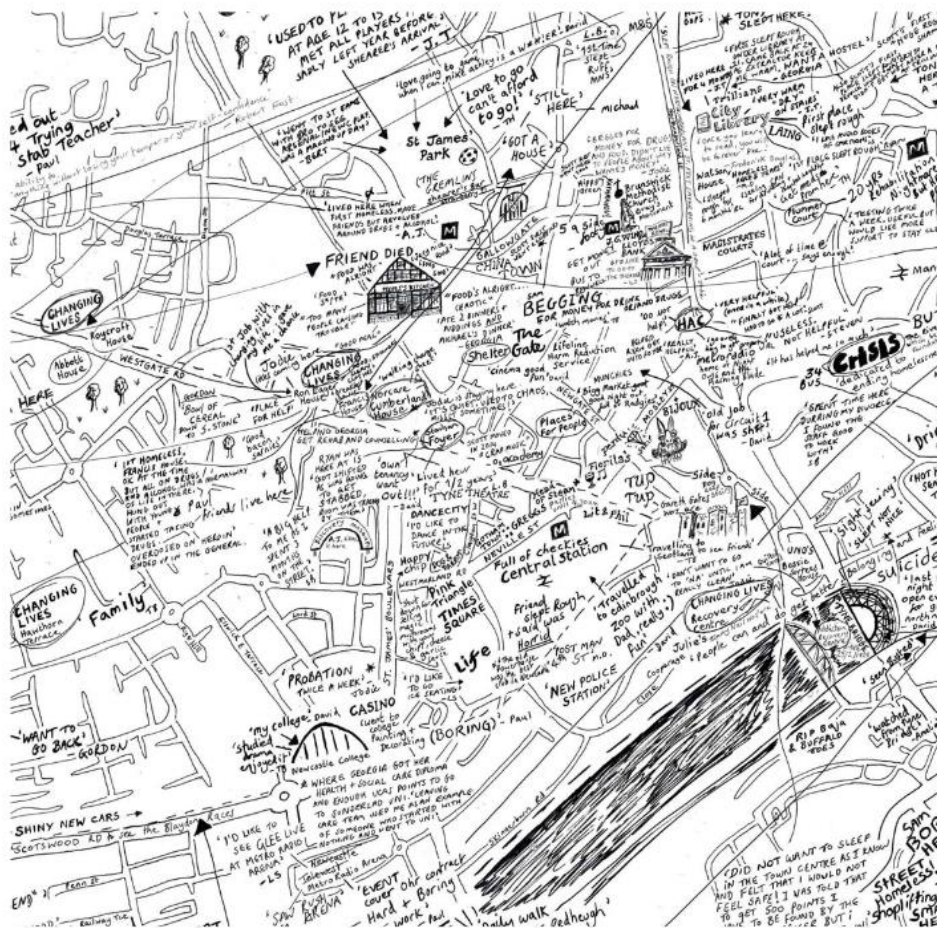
'USED TO PLAY AT AGE 12 TO 15 MET ALL PLAYERS SADLY LEFT YEAR BEFORE SHEARER'S ARRIVAL' - J.T.

M86

'Love going to games when I can' - Mike Ashley is a w*nker - David

'Love to go can't afford to go!' - TH

'STILL HERE' - Michael

St James' Park

'GOT A HOUSE'

THE GREMLIN

ed out
4 Trying
Stab Teacher'
Paul

'WENT TO ST JAMES PARK TO WATCH NEWCASTLE UNITED'

LIVED HERE WHEN FIRST HOMELESS

FRIEND DIED

GALLOWGATE

CHINATOWN

BEGGING FOR MONEY FOR DRUGS

'FOOD'S ALRIGHT'

The Gate

Shelter

lifeline Harm Reduction Service

CHANGING LIVES

Roycroft House

Abbott House

WESTGATE RD

HERE

Jodie

GORDON

CHANGING LIVES

Worcare Cumberland House

Foyer

Places for People

Bijoux

HAC

Metroradio

CRISIS

34 Bus

'old job for Circuit 1 was crap!' - David

'USELESS... NOT HELPFUL' - STEVEN

Lived here for 1/2 years

TYNE THEATRE

DANCECITY 'I'D LIKE TO DANCE'

Tup Tup

Lit & Phil

Full of checkies
Central Station

Friend slept rough + said was Horrid

'travelled to edinburgh zoo with Dad, really fun'

CHANGING LIVES Recovery Centre

Julie's

Pink Triangle

TIMES SQUARE

Life

'LOST MAN 4th ST' - n.o.

'NEW POLICE STATION'

CHANGING LIVES Hawthorn Terrace

Family

'PROBATION TWICE A WEEK!' - Jodie

'I'D LIKE TO GO ICE SKATING'

CASINO

'my college' - David

'studied drama enjoyed it'

Newcastle College

(BORING) - Paul

'WANT TO GO BACK' - GORDON

SHINY NEW CARS

SCOTSWOOD RD & see the Blaydon Races

'I'D LIKE TO SEE GLEE LIVE AT METRO RADIO ARENA' - LS

'EVENT cover ohr contract Hard + Boring work'

daily walk

'DID NOT WANT TO SLEEP IN THE TOWN CENTRE AS I KNOW AND FELT THAT I WOULD NOT FEEL SAFE! I WAS TOLD THAT TO GET 500 POINTS I'

STREET Homeless! shoplifting

suicide

RIO Baja + Buffalo Joes

Laing

MAGISTRATES COURTS

'I'm glad' - Mick

'watched from Tyne Bridge'

Sam

SLEPT HERE

Watson House

Plummer Court

20's Rehabilitation